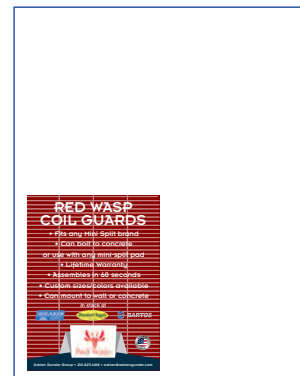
RED WASP
COIL GUARDS
• Fits any Mini Split brand
• Can bolt to concrete
or use with any mini-split pad
• Lifetime Warranty
• Assembles in 60 seconds
• Custom sizes/colors available
• Can mount to wall or concrete
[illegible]

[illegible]
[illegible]
SARTOS

Red Wasp

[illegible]